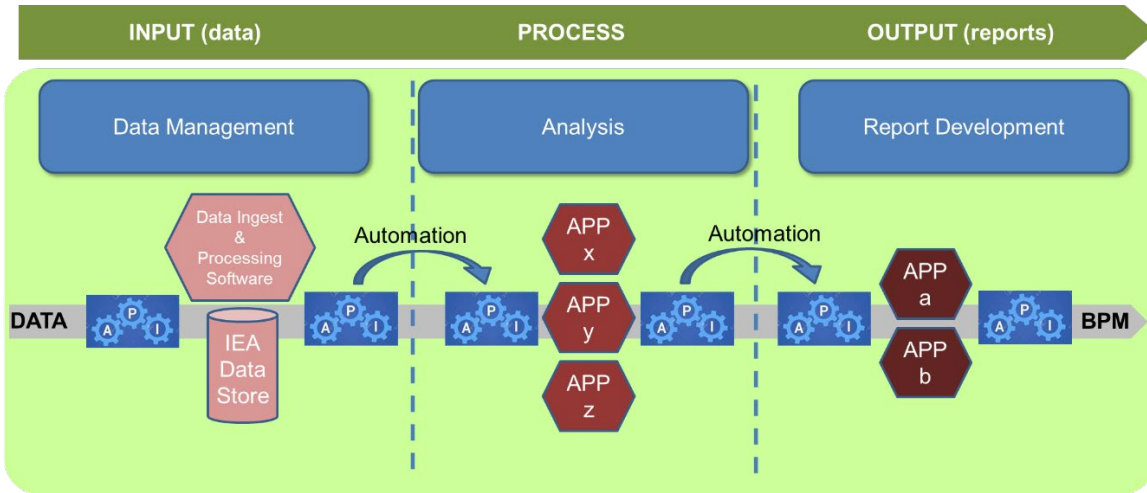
INPUT (data)
PROCESS
OUTPUT (reports)

Data Management
Analysis
Report Development

Data Ingest & Processing Software

IEA Data Store

Automation

APP x
APP y
APP z

Automation

APP a
APP b

DATA
A P I
A P I
A P I
A P I
A P I
A P I
BPM